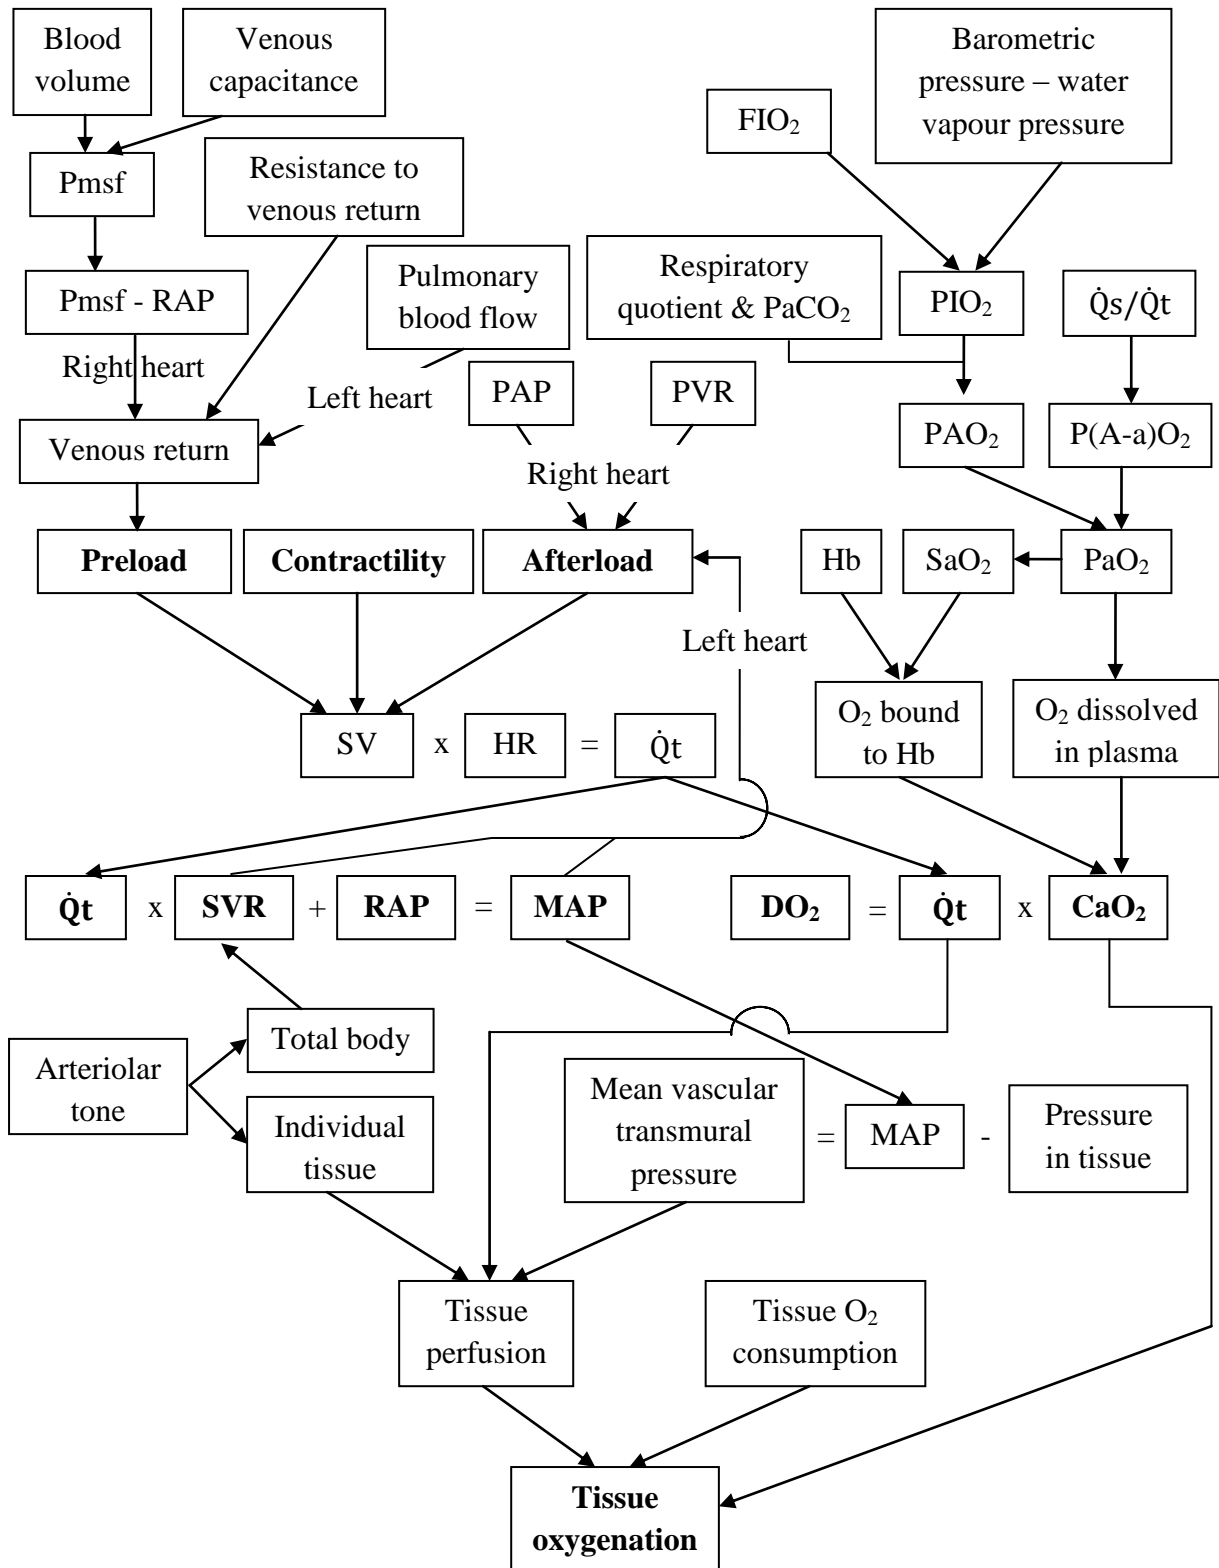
Blood volume

Venous capacitance

Barometric pressure – water vapour pressure

$FIO_2$

Pmsf

Resistance to venous return

Pmsf - RAP

Pulmonary blood flow

Respiratory quotient & $PaCO_2$

$PIO_2$

$\dot{Q}s/\dot{Q}t$

Right heart

Left heart

PAP

PVR

$PAO_2$

$P(A-a)O_2$

Venous return

Right heart

**Preload**

**Contractility**

**Afterload**

Hb

$SaO_2$

$PaO_2$

Left heart

$O_2$ bound to Hb

$O_2$ dissolved in plasma

SV x HR = $\dot{Q}t$

**$\dot{Q}t$** x **SVR** + **RAP** = **MAP**

**$DO_2$** = **$\dot{Q}t$** x **$CaO_2$**

Total body

Arteriolar tone

Individual tissue

Mean vascular transmural pressure = MAP - Pressure in tissue

Tissue perfusion

Tissue $O_2$ consumption

**Tissue oxygenation**